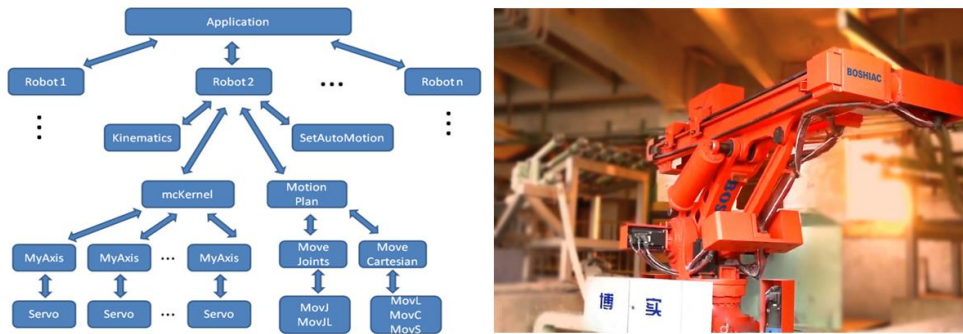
Application

Robot 1

Robot 2

Robot n

Kinematics

SetAutoMotion

mcKernel

Motion Plan

MyAxis

MyAxis

MyAxis

Move Joints

Move Cartesian

Servo

Servo

Servo

MovJ MovJL

MovL MovC MovS

BOSHIAC

BOS

博 实